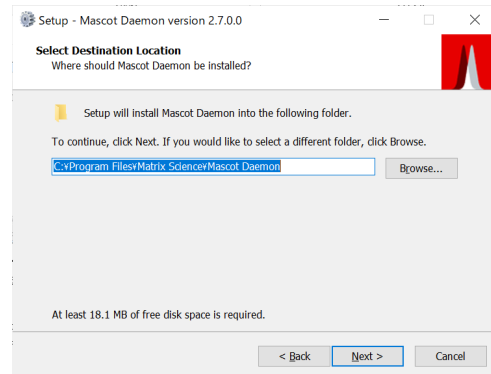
Setup - Mascot Daemon version 2.7.0.0

Select Destination Location
Where should Mascot Daemon be installed?

Setup will install Mascot Daemon into the following folder.

To continue, click Next. If you would like to select a different folder, click Browse.

C:¥Program Files¥Matrix Science¥Mascot Daemon

Browse...

At least 18.1 MB of free disk space is required.

< Back

Next >

Cancel